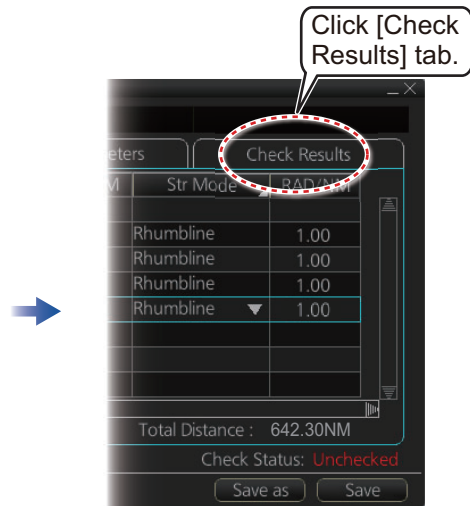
Click [Check Results] tab.

eters

Check Results

M

Str Mode

RAD/NM

Rhumbline

1.00

Rhumbline

1.00

Rhumbline

1.00

Rhumbline

1.00

Total Distance : 642.30NM

Check Status: Unchecked

Save as

Save